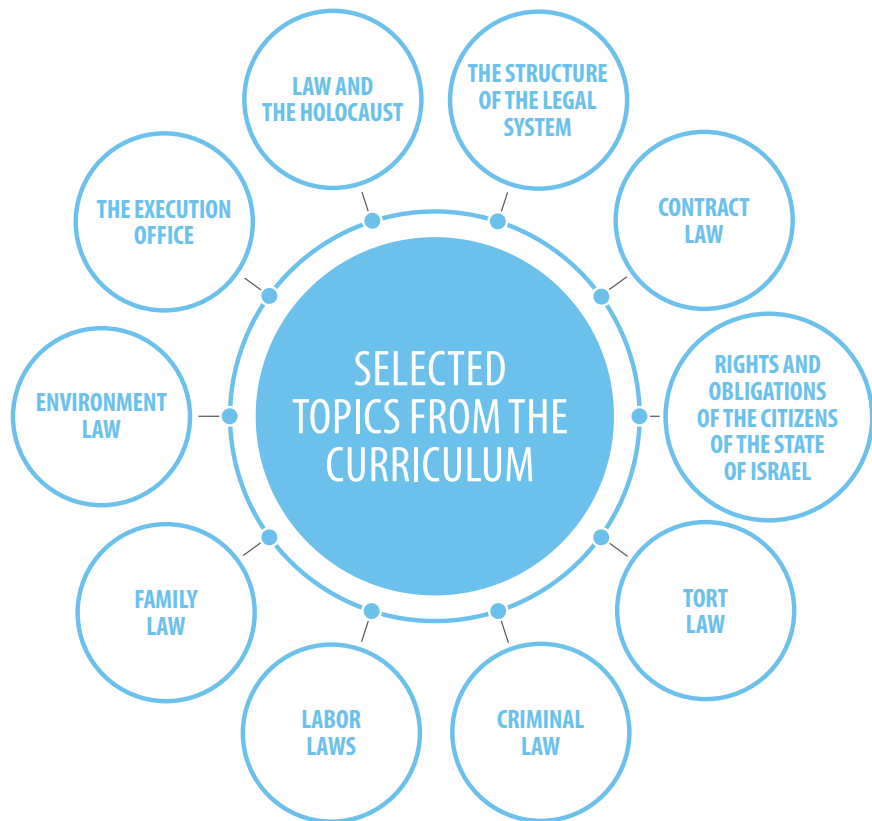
SELECTED TOPICS FROM THE CURRICULUM

LAW AND THE HOLOCAUST

THE STRUCTURE OF THE LEGAL SYSTEM

CONTRACT LAW

RIGHTS AND OBLIGATIONS OF THE CITIZENS OF THE STATE OF ISRAEL

TORT LAW

CRIMINAL LAW

LABOR LAWS

FAMILY LAW

ENVIRONMENT LAW

THE EXECUTION OFFICE